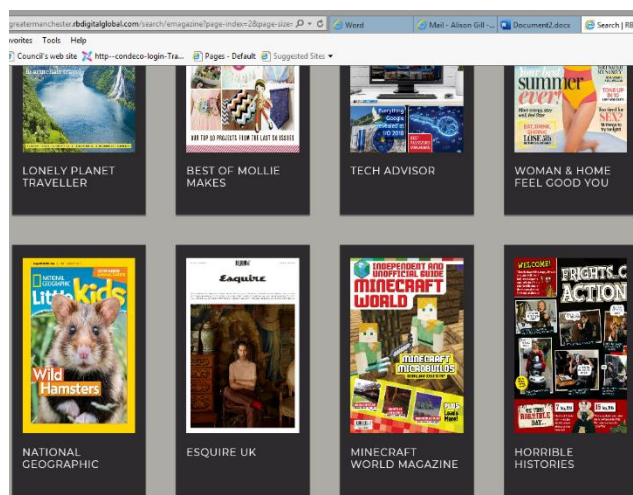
greatermanchester.rbdigitalglobal.com/search/emagazine?page-index=2&page-size=

Word

Mail - Alison Gill -...

Document2.docx

Search | RB

avorites Tools Help

Council's web site

http--condeco-login-Tra...

Pages - Default

Suggested Sites

summer ever!

OUR TOP 10 PROJECTS FROM THE LAST 50 ISSUES

LONELY PLANET TRAVELLER

BEST OF MOLLIE MAKES

TECH ADVISOR

WOMAN & HOME FEEL GOOD YOU

NATIONAL GEOGRAPHIC

Little Kids

Wild Hamsters

Esquire

INDEPENDENT AND UNOFFICIAL GUIDE

MINECRAFT WORLD

MINECRAFT MICROBUILDS

WELCOME!

FRIGHTS ACTION

NATIONAL GEOGRAPHIC

ESQUIRE UK

MINECRAFT WORLD MAGAZINE

HORRIBLE HISTORIES